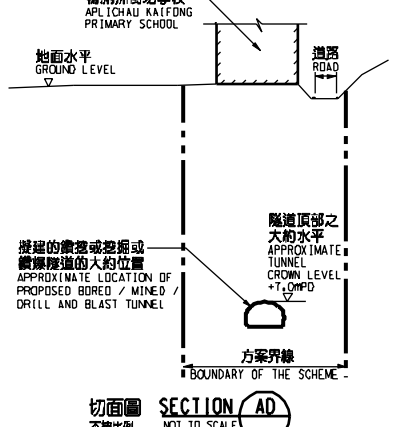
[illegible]
APLICHAU KAIFONG
PRIMARY SCHOOL

地面水平
GROUND LEVEL

道路
ROAD

隧道頂部之
大約水平
APPROXIMATE
TUNNEL
CROWN LEVEL
+7.0mPD

擬建的鑽挖或挖掘或
鑽爆隧道的大約位置
APPROXIMATE LOCATION OF
PROPOSED BORED / MINED /
DRILL AND BLAST TUNNEL

方案界線
BOUNDARY OF THE SCHEME

切面圖 SECTION AD
不按比例 NOT TO SCALE